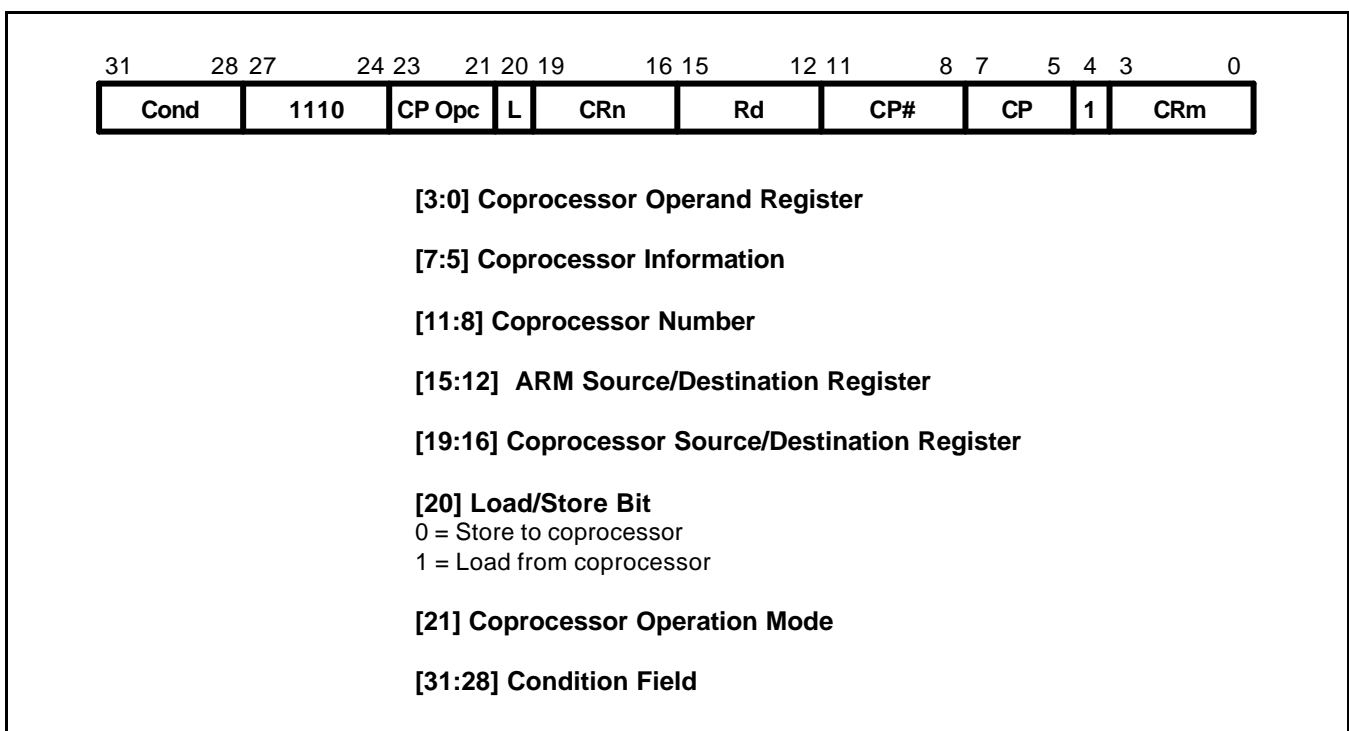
31 28 27 24 23 21 20 19 16 15 12 11 8 7 5 4 3 0

| Cond | 1110 | CP Opc | L | CRn | Rd | CP# | CP | 1 | CRm |
|---|---|---|---|---|---|---|---|---|---|

[3:0] Coprocessor Operand Register

[7:5] Coprocessor Information

[11:8] Coprocessor Number

[15:12] ARM Source/Destination Register

[19:16] Coprocessor Source/Destination Register

[20] Load/Store Bit
0 = Store to coprocessor
1 = Load from coprocessor

[21] Coprocessor Operation Mode

[31:28] Condition Field